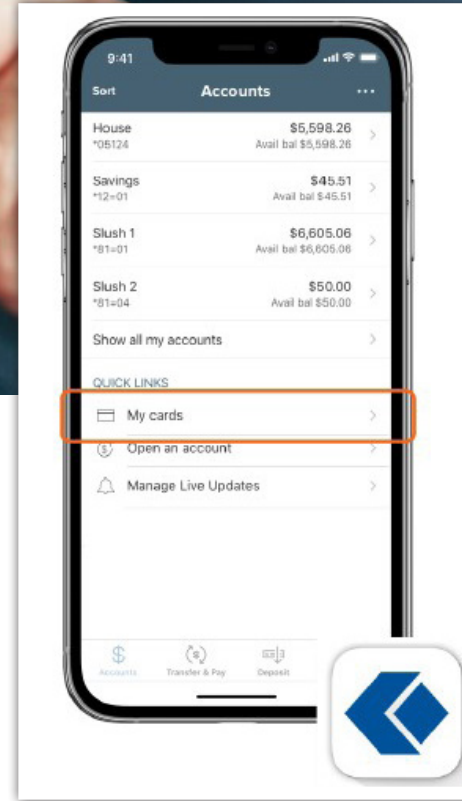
9:41

Sort
Accounts
...

House
*05124
$5,598.26
Avail bal $5,598.26

Savings
*12=01
$45.51
Avail bal $45.51

Slush 1
*81=01
$6,605.06
Avail bal $6,605.06

Slush 2
*81=04
$50.00
Avail bal $50.00

Show all my accounts

QUICK LINKS

My cards

Open an account

Manage Live Updates

Accounts
Transfer & Pay
Deposit